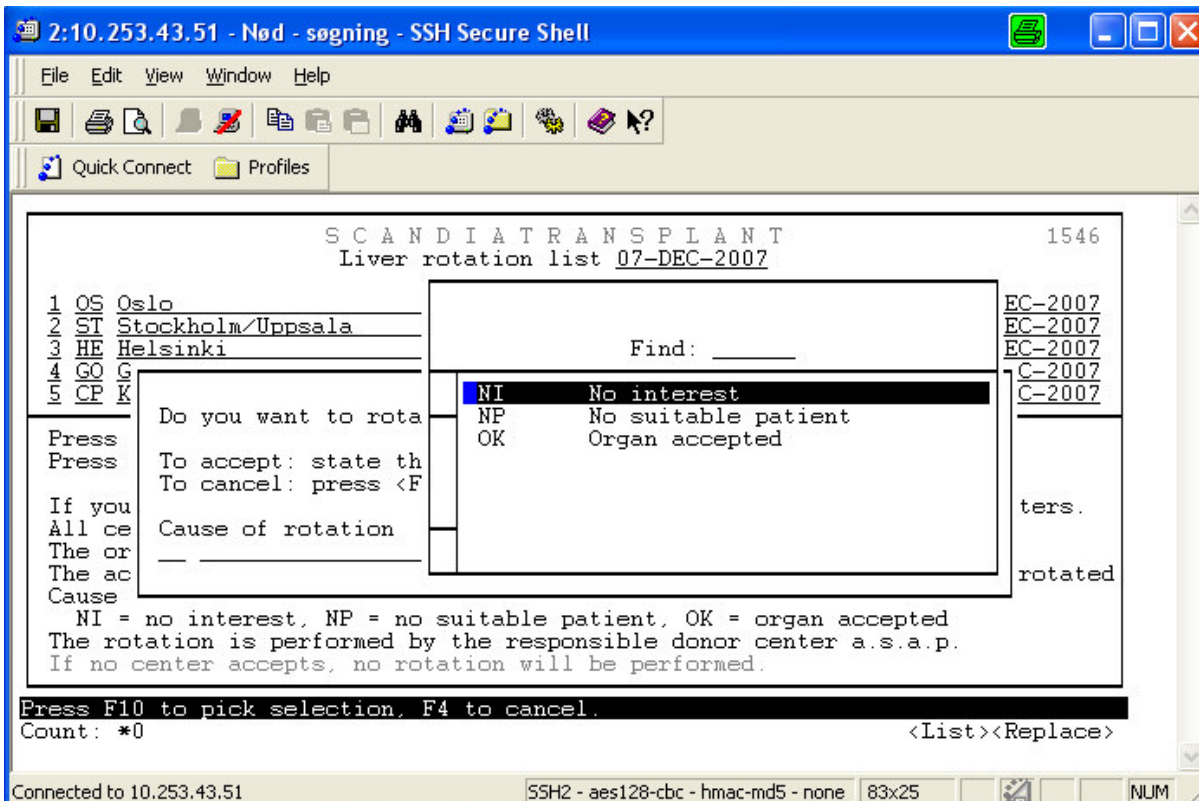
2:10.253.43.51 - Nød - søgning - SSH Secure Shell

File Edit View Window Help

Quick Connect Profiles

SCANDIATRANSPLANT 1546
Liver rotation list 07-DEC-2007

1 OS Oslo EC-2007
2 ST Stockholm/Uppsala EC-2007
3 HE Helsinki EC-2007
4 GO G C-2007
5 CP K C-2007

Find: ______

| | |
|---|---|
| NI | No interest |
| NP | No suitable patient |
| OK | Organ accepted |

Do you want to rota

To accept: state th
To cancel: press <F

Cause of rotation
__ ____________

Press
Press

If you ters.
All ce
The or
The ac rotated
Cause
NI = no interest, NP = no suitable patient, OK = organ accepted
The rotation is performed by the responsible donor center a.s.a.p.
If no center accepts, no rotation will be performed.

Press F10 to pick selection, F4 to cancel.
Count: *0 <List><Replace>

Connected to 10.253.43.51 SSH2 - aes128-cbc - hmac-md5 - none 83x25 NUM